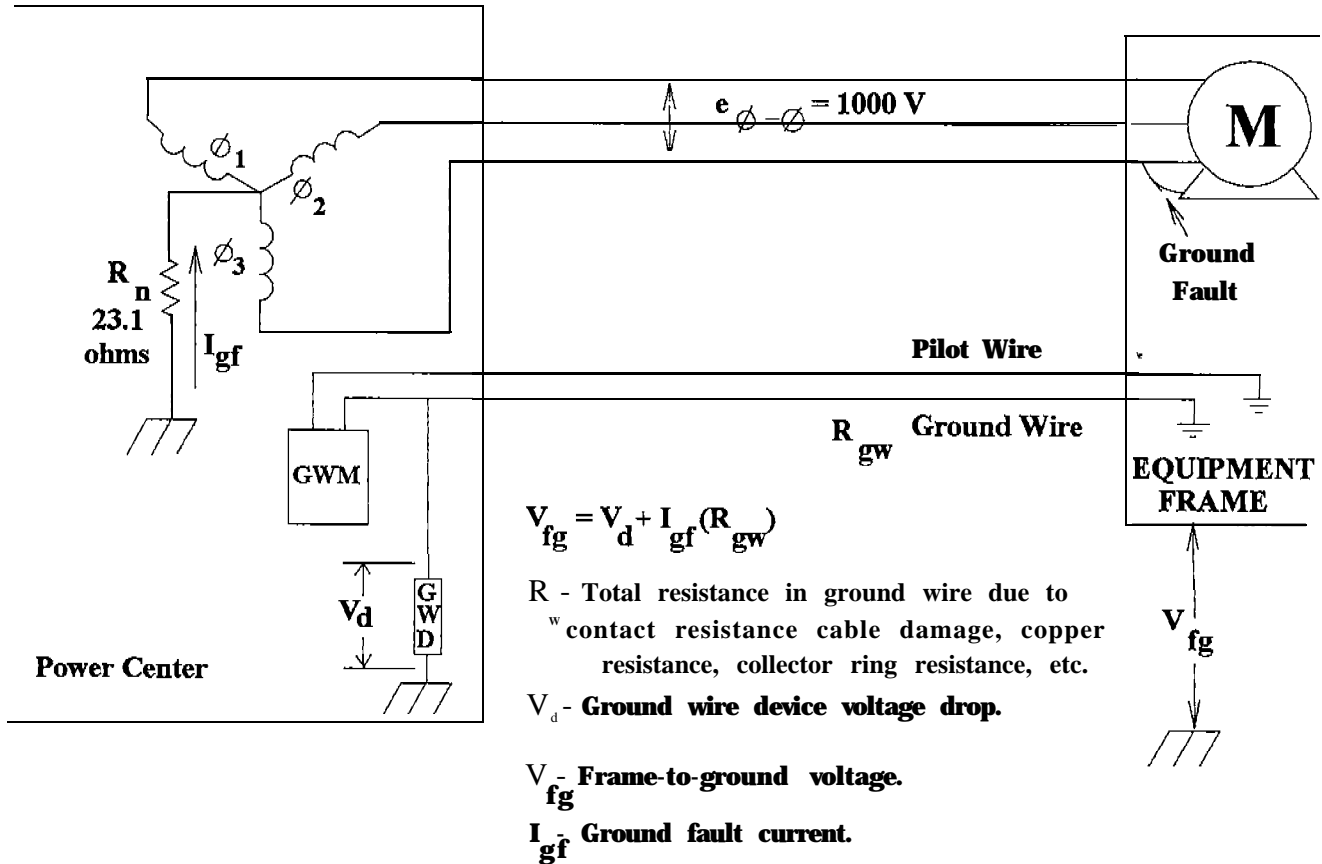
$e_{\varnothing-\varnothing} = 1000$ V

M

$\varnothing_1$

$\varnothing_2$

$\varnothing_3$

$R_n$
23.1 ohms

$I_{gf}$

Ground Fault

Pilot Wire

GWM

$R_{gw}$ Ground Wire

EQUIPMENT FRAME

$V_{fg} = V_d + I_{gf}(R_{gw})$

$V_d$

G W D

Power Center

R - Total resistance in ground wire due to w contact resistance cable damage, copper resistance, collector ring resistance, etc.

$V_d$ - Ground wire device voltage drop.

$V_{fg}$ - Frame-to-ground voltage.

$I_{gf}$ - Ground fault current.

$V_{fg}$